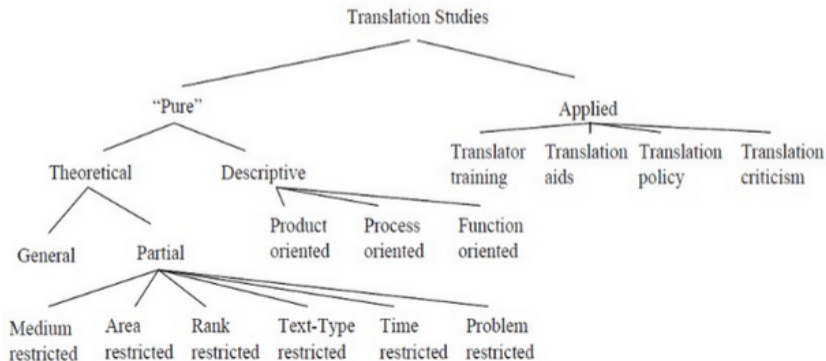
Translation Studies

"Pure"

Applied

Theoretical

Descriptive

Translator training

Translation aids

Translation policy

Translation criticism

General

Partial

Product oriented

Process oriented

Function oriented

Medium restricted

Area restricted

Rank restricted

Text-Type restricted

Time restricted

Problem restricted